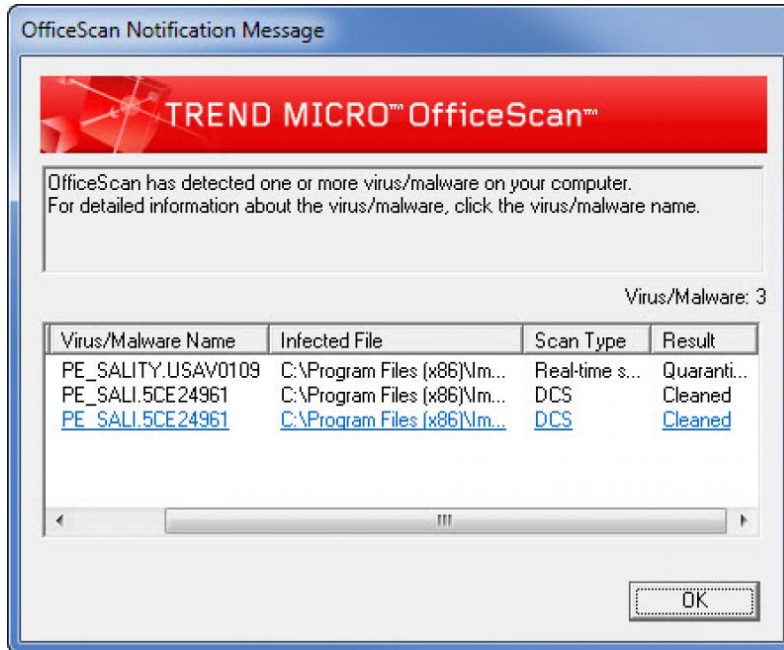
OfficeScan Notification Message

TREND MICRO™ OfficeScan™

OfficeScan has detected one or more virus/malware on your computer.
For detailed information about the virus/malware, click the virus/malware name.

Virus/Malware: 3

| Virus/Malware Name | Infected File | Scan Type | Result |
|---|---|---|---|
| PE_SALITY.USAV0109 | C:\Program Files (x86)\Im... | Real-time s... | Quaranti... |
| PE_SALI.5CE24961 | C:\Program Files (x86)\Im... | DCS | Cleaned |
| PE_SALI.5CE24961 | C:\Program Files (x86)\Im... | DCS | Cleaned |

OK